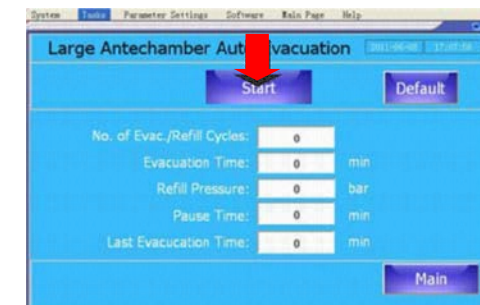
System Tasks Parameter Settings Software Main Page Help

Large Antechamber Aut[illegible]vacuation 2011-06-08 17:07:58

Start

Default

No. of Evac./Refill Cycles: 0

Evacuation Time: 0 min

Refill Pressure: 0 bar

Pause Time: 0 min

Last Evacuation Time: 0 min

Main